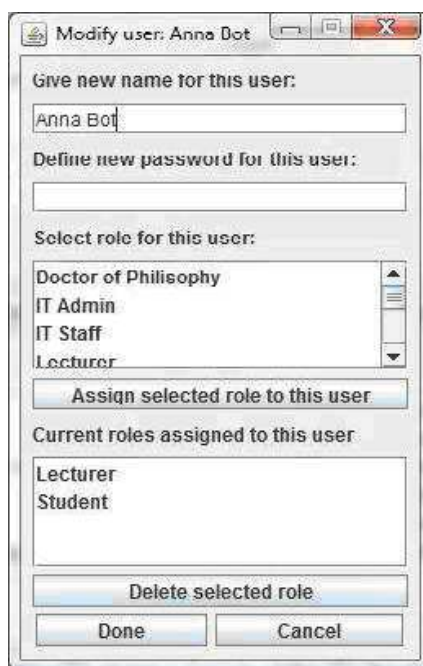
Modify user: Anna Bot

Give new name for this user:

Anna Bot

Define new password for this user:

Select role for this user:

Doctor of Philisophy
IT Admin
IT Staff
Lecturer

Assign selected role to this user

Current roles assigned to this user

Lecturer
Student

Delete selected role

Done

Cancel